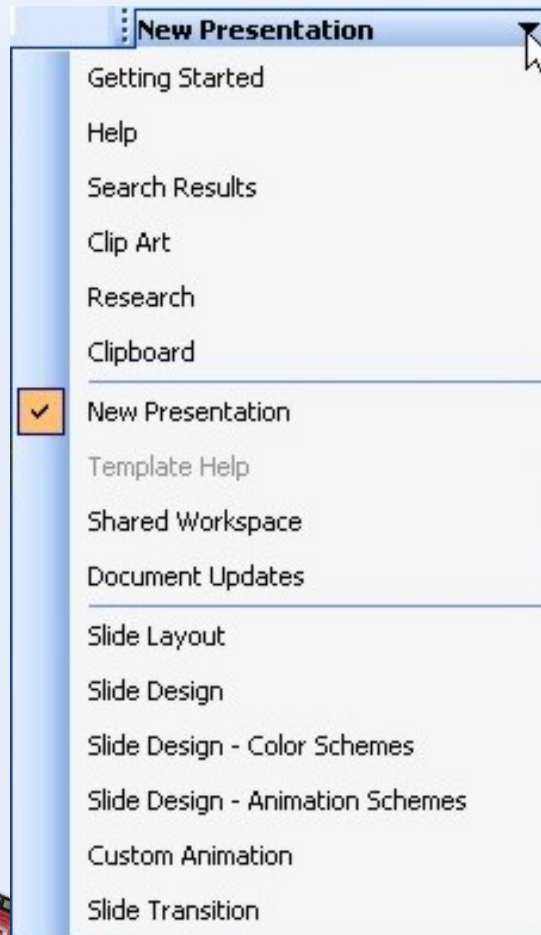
New Presentation

Getting Started

Help

Search Results

Clip Art

Research

Clipboard

New Presentation

Template Help

Shared Workspace

Document Updates

Slide Layout

Slide Design

Slide Design - Color Schemes

Slide Design - Animation Schemes

Custom Animation

Slide Transition